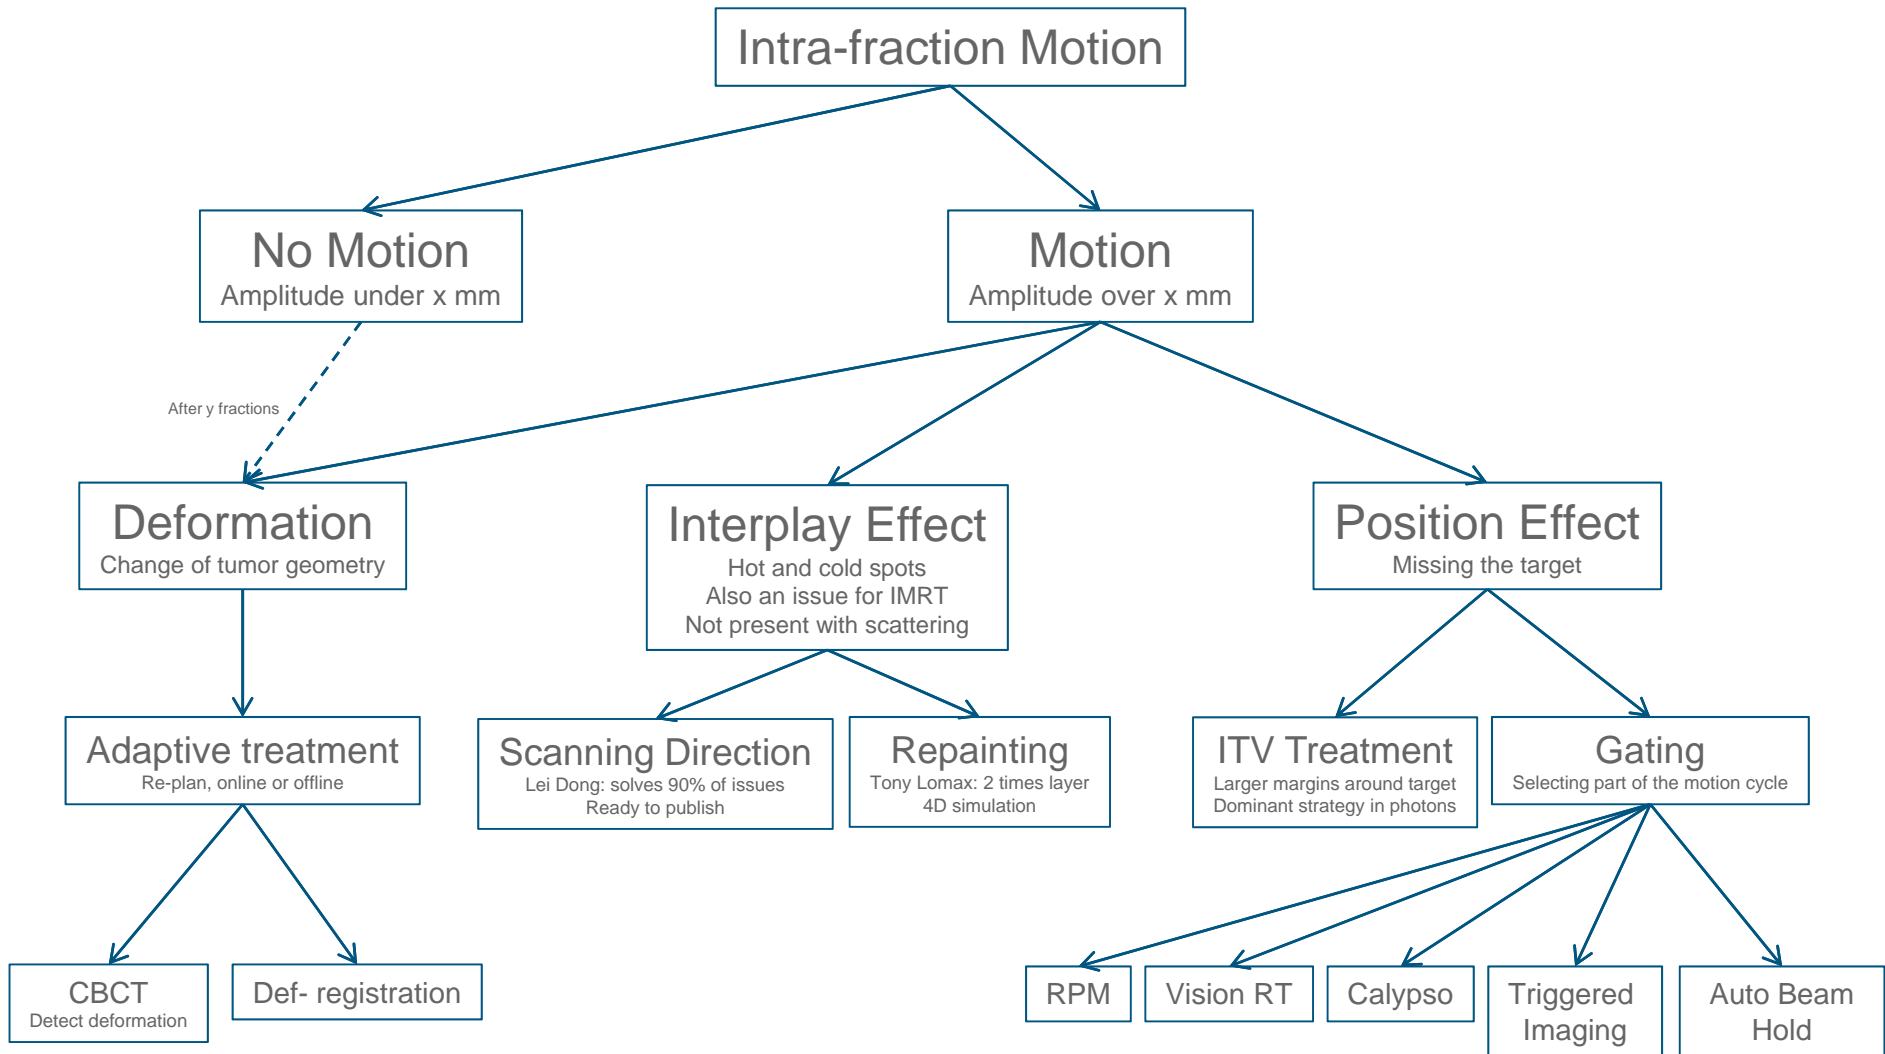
Intra-fraction Motion

No Motion
Amplitude under x mm

Motion
Amplitude over x mm

After y fractions

Deformation
Change of tumor geometry

Interplay Effect
Hot and cold spots
Also an issue for IMRT
Not present with scattering

Position Effect
Missing the target

Adaptive treatment
Re-plan, online or offline

Scanning Direction
Lei Dong: solves 90% of issues
Ready to publish

Repainting
Tony Lomax: 2 times layer
4D simulation

ITV Treatment
Larger margins around target
Dominant strategy in photons

Gating
Selecting part of the motion cycle

CBCT
Detect deformation

Def- registration

RPM

Vision RT

Calypso

Triggered Imaging

Auto Beam Hold